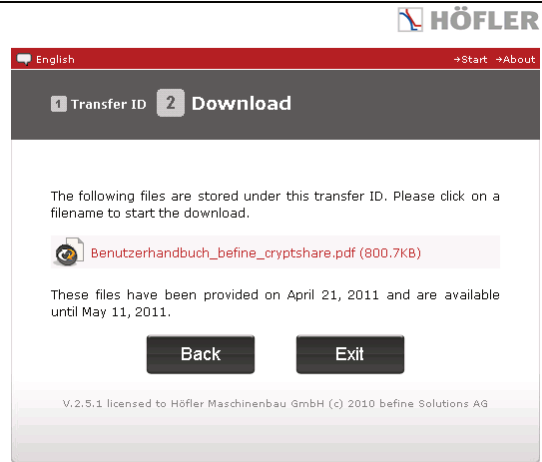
HÖFLER

English

→Start →About

1 Transfer ID 2 Download

The following files are stored under this transfer ID. Please click on a filename to start the download.

Benutzerhandbuch_befine_cryptshare.pdf (800.7KB)

These files have been provided on April 21, 2011 and are available until May 11, 2011.

Back

Exit

V.2.5.1 licensed to Höfler Maschinenbau GmbH (c) 2010 befine Solutions AG